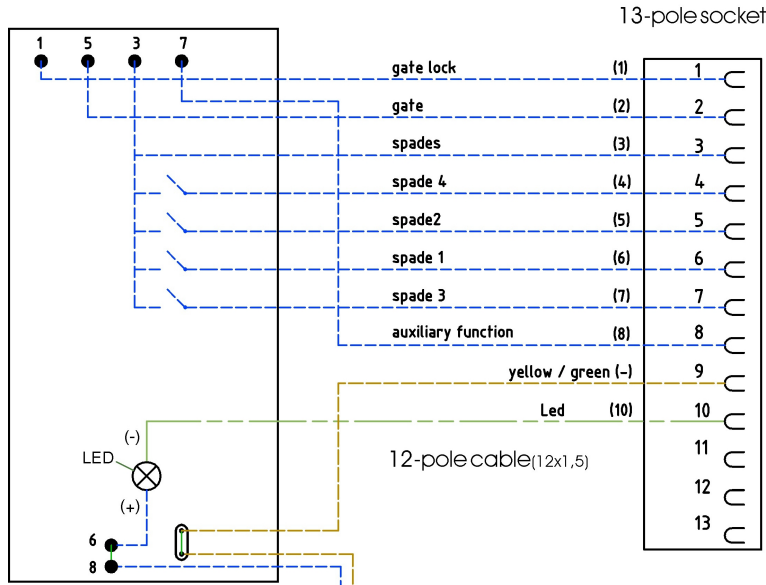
13-pole socket

1 5 3 7

gate lock (1) 1
gate (2) 2
spades (3) 3
spade 4 (4) 4
spade2 (5) 5
spade 1 (6) 6
spade 3 (7) 7
auxiliary function (8) 8
yellow / green (-) 9
Led (10) 10
11
12
13

12-pole cable(12x1,5)

(-)
LED
(+)
6
8